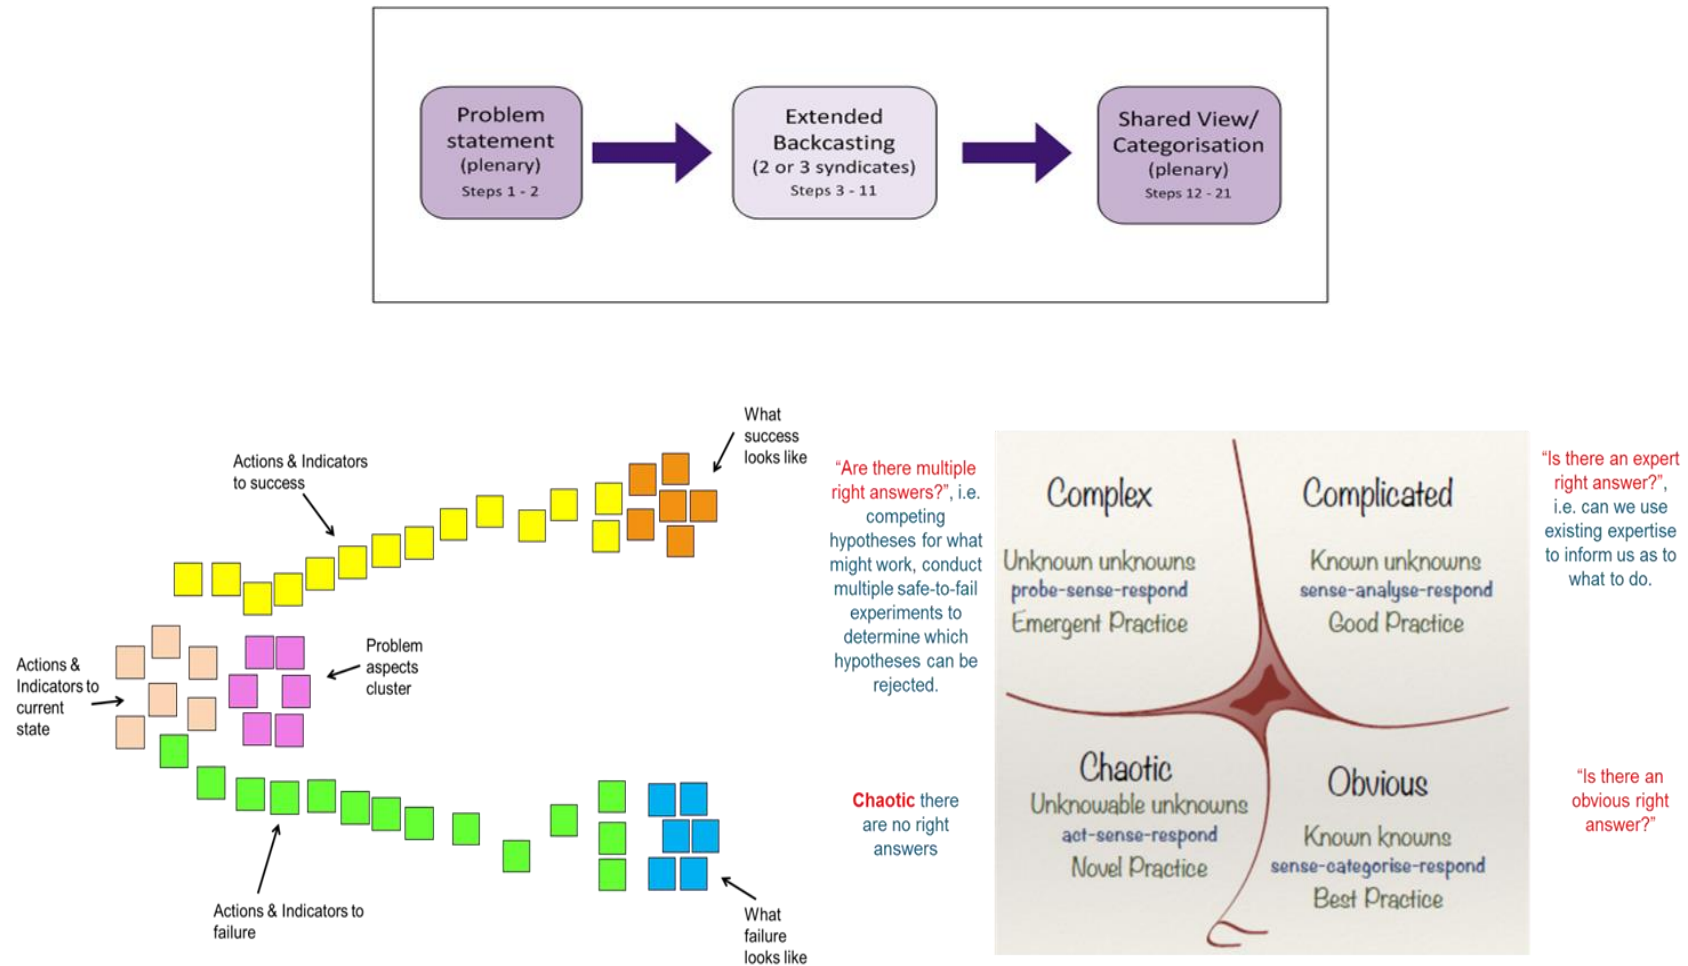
Problem statement (plenary)
Steps 1 - 2

Extended Backcasting (2 or 3 syndicates)
Steps 3 - 11

Shared View/ Categorisation (plenary)
Steps 12 - 21

What success looks like

Actions & Indicators to success

Actions & Indicators to current state

Problem aspects cluster

Actions & Indicators to failure

What failure looks like

"Are there multiple right answers?", i.e. competing hypotheses for what might work, conduct multiple safe-to-fail experiments to determine which hypotheses can be rejected.

Complex
Unknown unknowns
probe-sense-respond
Emergent Practice

Complicated
Known unknowns
sense-analyse-respond
Good Practice

"Is there an expert right answer?", i.e. can we use existing expertise to inform us as to what to do.

Chaotic there are no right answers

Chaotic
Unknowable unknowns
act-sense-respond
Novel Practice

Obvious
Known knowns
sense-categorise-respond
Best Practice

"Is there an obvious right answer?"